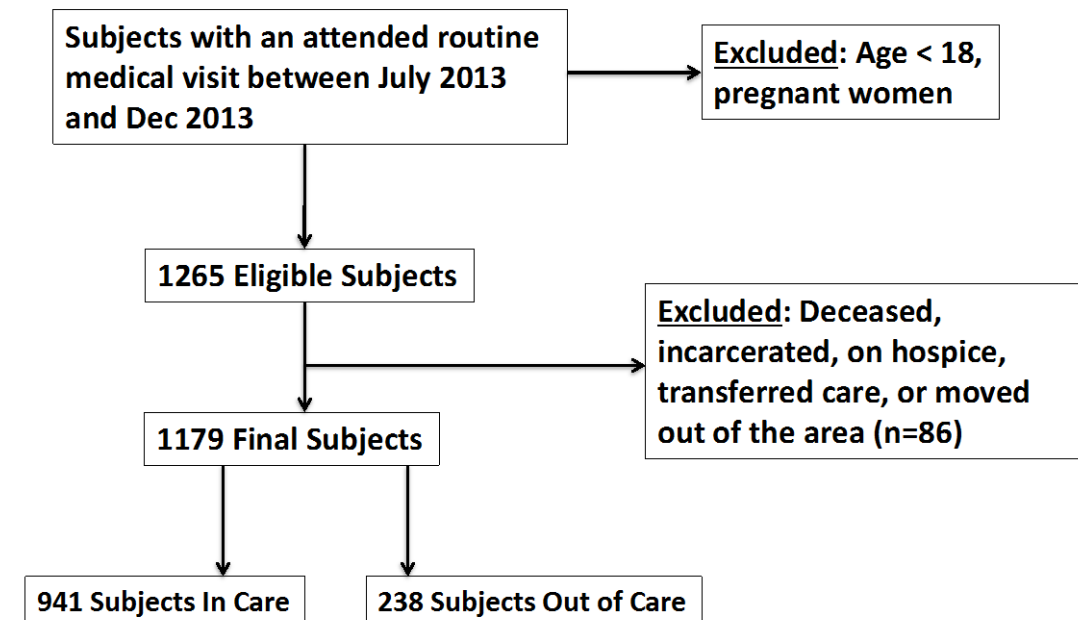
Subjects with an attended routine medical visit between July 2013 and Dec 2013

Excluded: Age < 18, pregnant women

1265 Eligible Subjects

Excluded: Deceased, incarcerated, on hospice, transferred care, or moved out of the area (n=86)

1179 Final Subjects

941 Subjects In Care

238 Subjects Out of Care